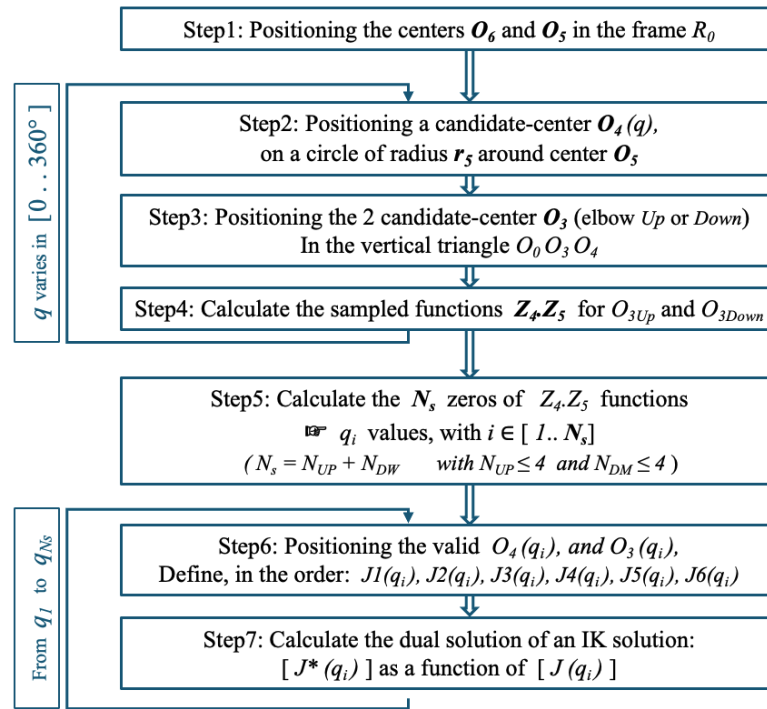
Step1: Positioning the centers $\boldsymbol{O_6}$ and $\boldsymbol{O_5}$ in the frame $R_0$

$q$ varies in [ 0 . . 360° ]

Step2: Positioning a candidate-center $\boldsymbol{O_4}\,(q)$, on a circle of radius $\boldsymbol{r_5}$ around center $\boldsymbol{O_5}$

Step3: Positioning the 2 candidate-center $\boldsymbol{O_3}$ (elbow *Up* or *Down*) In the vertical triangle $O_0\,O_3\,O_4$

Step4: Calculate the sampled functions $\boldsymbol{Z_4}.\boldsymbol{Z_5}$ for $O_{3Up}$ and $O_{3Down}$

Step5: Calculate the $\boldsymbol{N_s}$ zeros of $Z_4.Z_5$ functions
☞ $q_i$ values, with $i \in [\ 1..\ N_s]$
( $N_s = N_{UP} + N_{DW}$ with $N_{UP} \leq 4$ and $N_{DM} \leq 4$ )

From $q_1$ to $q_{Ns}$

Step6: Positioning the valid $O_4\,(q_i)$, and $O_3\,(q_i)$,
Define, in the order: $J1(q_i)$, $J2(q_i)$, $J3(q_i)$, $J4(q_i)$, $J5(q_i)$, $J6(q_i)$

Step7: Calculate the dual solution of an IK solution:
[ $J^*\,(q_i)$ ] as a function of [ $J\,(q_i)$ ]